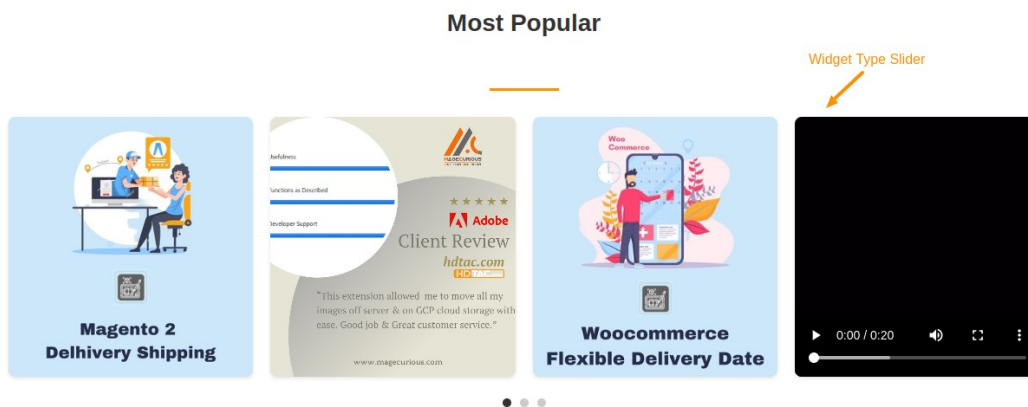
Most Popular

Widget Type Slider

Magento 2 Delhivery Shipping

Usefulness

Functions as Described

Developer Support

MAGECURIOUS

★★★★★

Adobe

Client Review

hdtac.com

HDTAC

"This extension allowed me to move all my images off server & on GCP cloud storage with ease. Good job & Great customer service."

www.magecurious.com

Woo Commerce

Woocommerce Flexible Delivery Date

0:00 / 0:20